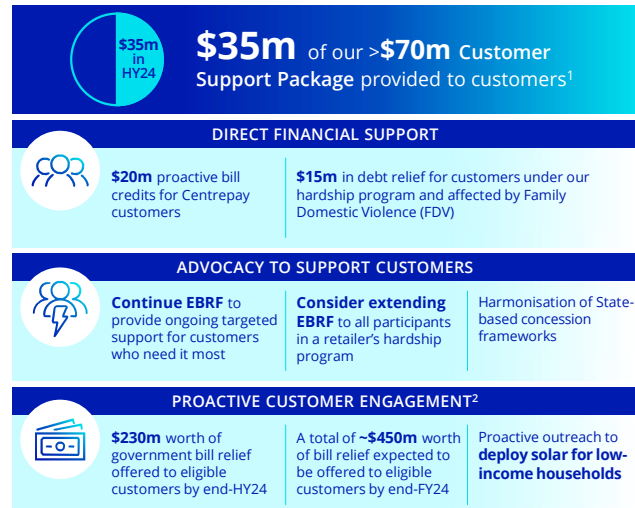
$35m in HY24

$35m of our >$70m Customer Support Package provided to customers$^1$

DIRECT FINANCIAL SUPPORT

$20m proactive bill credits for Centrepay customers

$15m in debt relief for customers under our hardship program and affected by Family Domestic Violence (FDV)

ADVOCACY TO SUPPORT CUSTOMERS

Continue EBRF to provide ongoing targeted support for customers who need it most

Consider extending EBRF to all participants in a retailer's hardship program

Harmonisation of State-based concession frameworks

PROACTIVE CUSTOMER ENGAGEMENT$^2$

$230m worth of government bill relief offered to eligible customers by end-HY24

A total of ~$450m worth of bill relief expected to be offered to eligible customers by end-FY24

Proactive outreach to deploy solar for low-income households